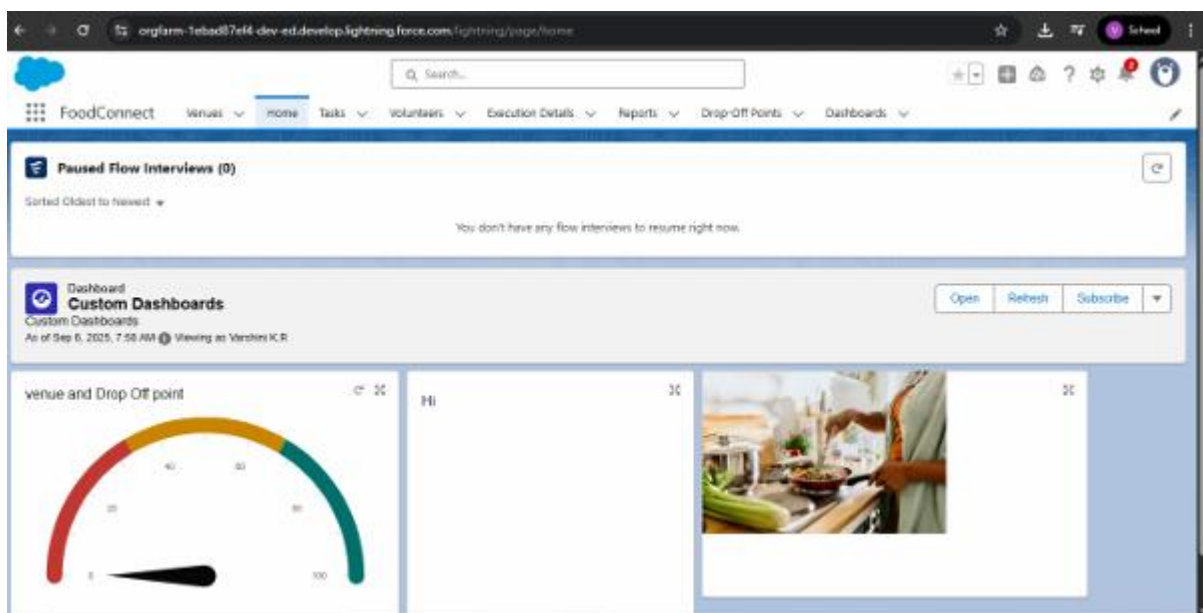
orgfarm-1ebad87ef4-dev-ed.develop.lightning.force.com/lightning/page/home

School

Search...

FoodConnect Venues Home Tasks Volunteers Execution Details Reports Drop-Off Points Dashboards

Paused Flow Interviews (0)

Sorted Oldest to Newest

You don't have any flow interviews to resume right now.

Dashboard
Custom Dashboards
Custom Dashboards
As of Sep 6, 2025, 7:58 AM Viewing as Varshini K.R.

Open Refresh Subscribe

venue and Drop Off point

0 20 40 60 80 100

Hi